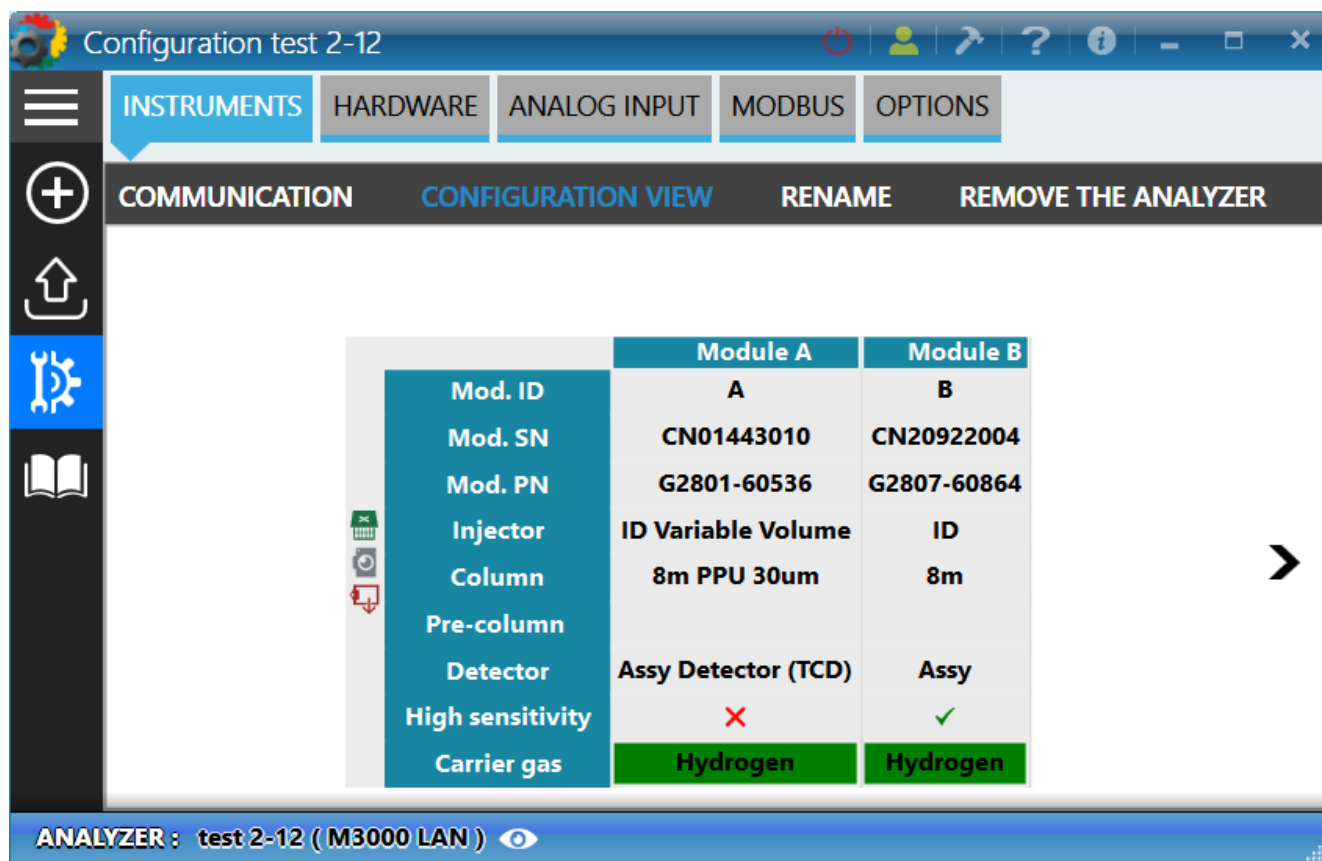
Configuration test 2-12

INSTRUMENTS HARDWARE ANALOG INPUT MODBUS OPTIONS

COMMUNICATION CONFIGURATION VIEW RENAME REMOVE THE ANALYZER

| | Module A | Module B |
|---|---|---|
| Mod. ID | A | B |
| Mod. SN | CN01443010 | CN20922004 |
| Mod. PN | G2801-60536 | G2807-60864 |
| Injector | ID Variable Volume | ID |
| Column | 8m PPU 30um | 8m |
| Pre-column | | |
| Detector | Assy Detector (TCD) | Assy |
| High sensitivity | ✗ | ✓ |
| Carrier gas | Hydrogen | Hydrogen |

ANALYZER : test 2-12 ( M3000 LAN )